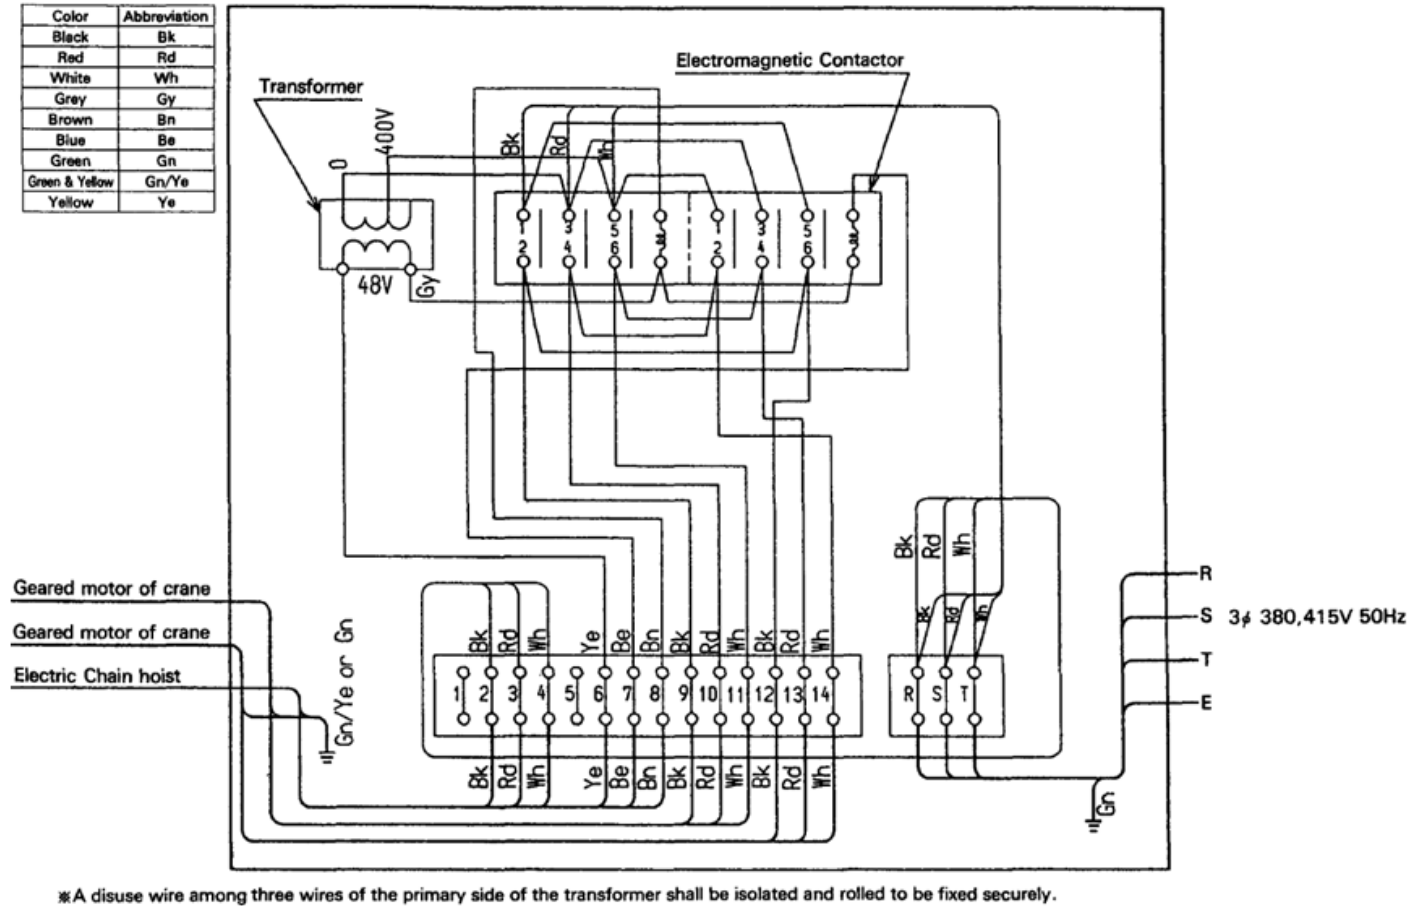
| Color | Abbreviation |
|---|---|
| Black | Bk |
| Red | Rd |
| White | Wh |
| Grey | Gy |
| Brown | Bn |
| Blue | Be |
| Green | Gn |
| Green & Yellow | Gn/Ye |
| Yellow | Ye |

Transformer

Electromagnetic Contactor

0 400V

48V Gy

Bk Rd Wh

1 3 5 a 1 3 5 a
2 4 6 a 2 4 6 a

Bk Rd Wh

Bk Rd Wh

Geared motor of crane

Geared motor of crane

Electric Chain hoist

Gn/Ye or Gn

Bk Rd Wh Ye Be Bn Bk Rd Wh Bk Rd Wh

1 2 3 4 5 6 7 8 9 10 11 12 13 14

Bk Rd Wh Ye Be Bn Bk Rd Wh Bk Rd Wh

R S T

R

S $3\phi$ 380,415V 50Hz

T

E

Gn

※A disuse wire among three wires of the primary side of the transformer shall be isolated and rolled to be fixed securely.